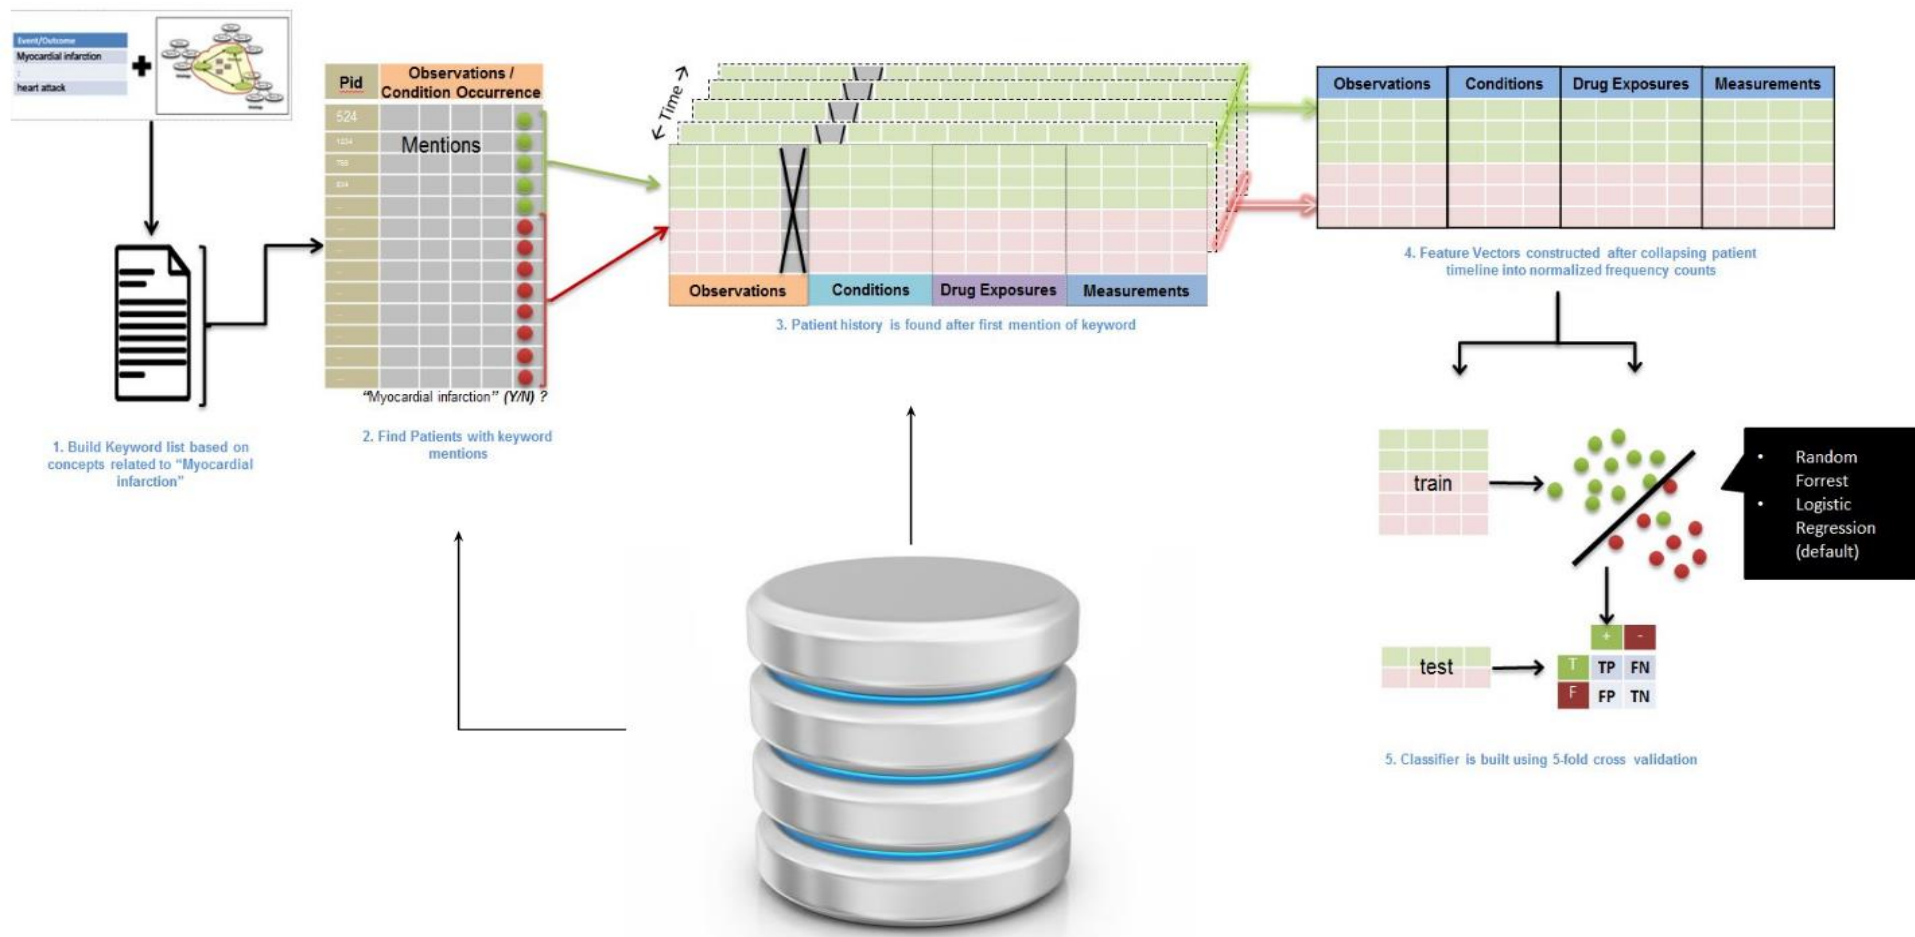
Event/Outcome
Myocardial infarction
heart attack

1. Build Keyword list based on concepts related to "Myocardial infarction"

| Pid | Observations / Condition Occurrence |
|---|---|
| 524 | Mentions |
| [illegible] | |
| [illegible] | |
| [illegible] | |

"Myocardial infarction" (Y/N) ?

2. Find Patients with keyword mentions

Time

Observations
Conditions
Drug Exposures
Measurements

3. Patient history is found after first mention of keyword

| Observations | Conditions | Drug Exposures | Measurements |
|---|---|---|---|

4. Feature Vectors constructed after collapsing patient timeline into normalized frequency counts

train

- Random Forrest
- Logistic Regression (default)

test

| | + | - |
|---|---|---|
| T | TP | FN |
| F | FP | TN |

5. Classifier is built using 5-fold cross validation